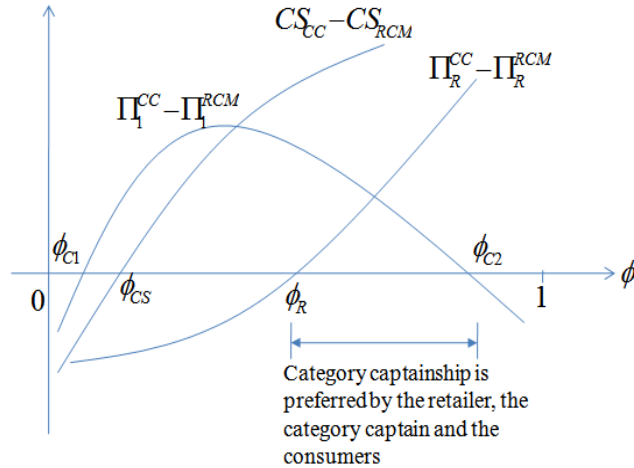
$CS_{CC} - CS_{RCM}$

$\Pi_R^{CC} - \Pi_R^{RCM}$

$\Pi_1^{CC} - \Pi_1^{RCM}$

$\phi_{C1}$

$\phi_{C2}$

$\phi$

0

$\phi_{CS}$

$\phi_R$

1

Category captainship is preferred by the retailer, the category captain and the consumers